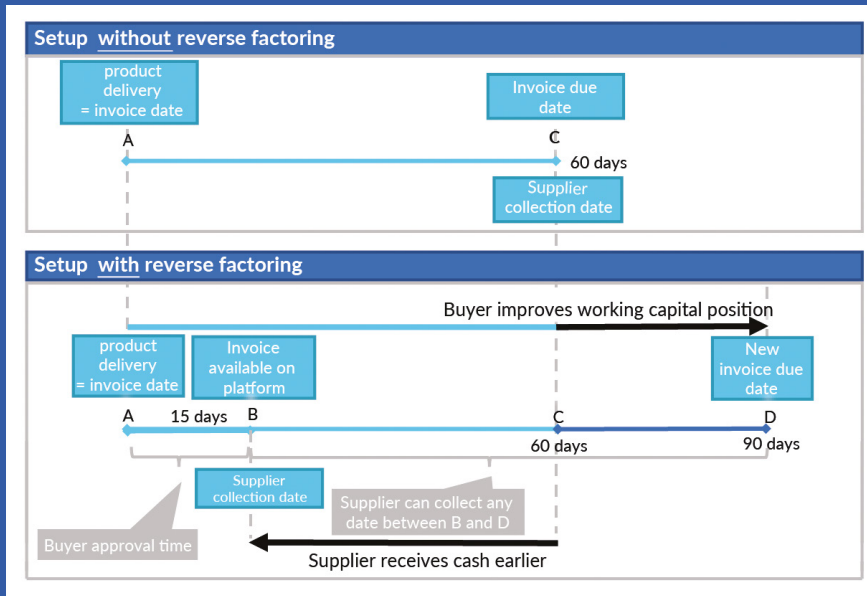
Setup without reverse factoring

product delivery = invoice date

Invoice due date

A

C

60 days

Supplier collection date

Setup with reverse factoring

Buyer improves working capital position

product delivery = invoice date

Invoice available on platform

New invoice due date

A

15 days

B

C

D

60 days

90 days

Supplier collection date

Supplier can collect any date between B and D

Buyer approval time

Supplier receives cash earlier